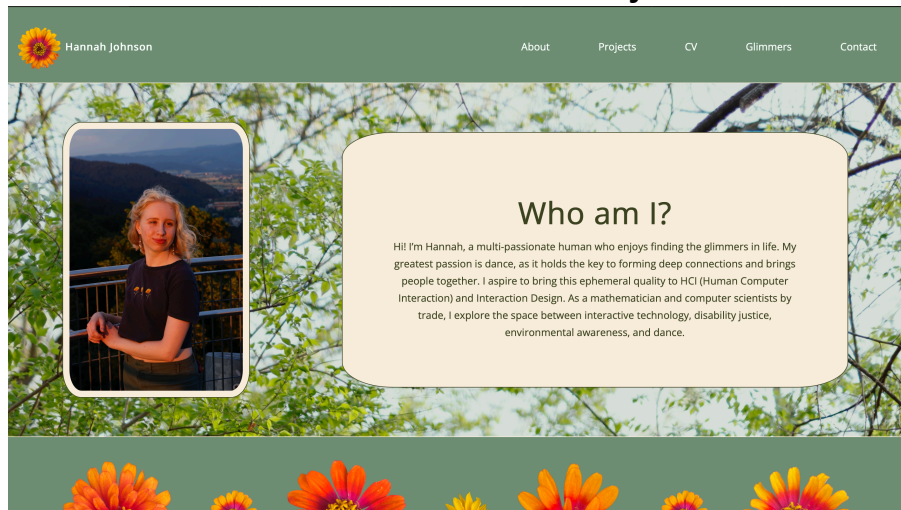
Hannah Johnson

About Projects CV Glimmers Contact

Who am I?

Hi! I'm Hannah, a multi-passionate human who enjoys finding the glimmers in life. My greatest passion is dance, as it holds the key to forming deep connections and brings people together. I aspire to bring this ephemeral quality to HCI (Human Computer Interaction) and Interaction Design. As a mathematician and computer scientists by trade, I explore the space between interactive technology, disability justice, environmental awareness, and dance.